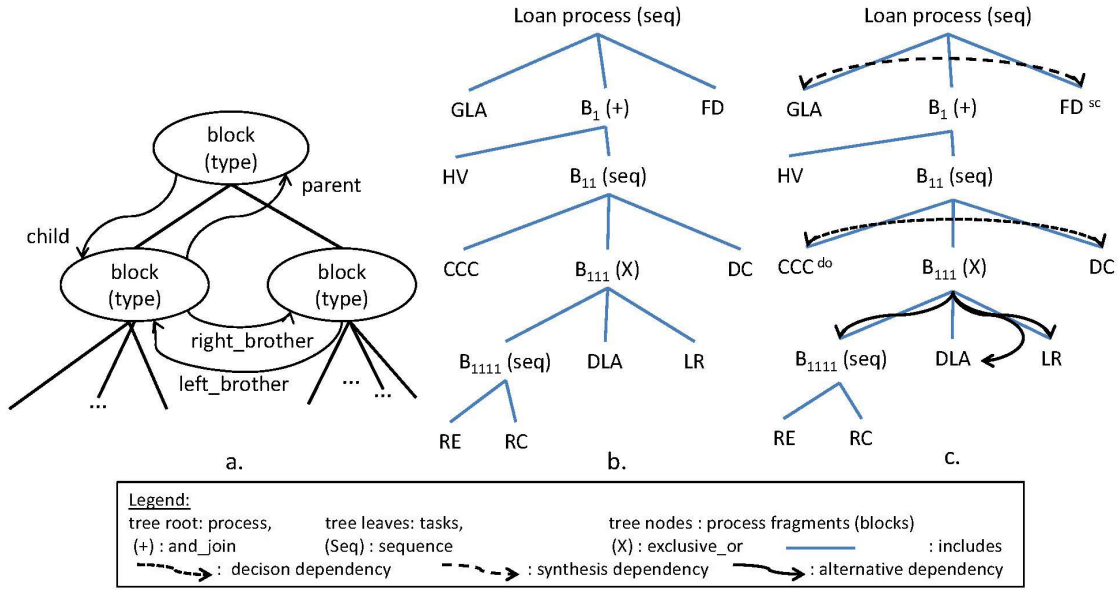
block (type)

parent

child

block (type)

block (type)

right_brother

left_brother

...

...

a.

Loan process (seq)

GLA

$B_1$ (+)

FD

HV

$B_{11}$ (seq)

CCC

$B_{111}$ (X)

DC

$B_{1111}$ (seq)

DLA

LR

RE

RC

b.

Loan process (seq)

GLA

$B_1$ (+)

FD $^{sc}$

HV

$B_{11}$ (seq)

CCC $^{do}$

$B_{111}$ (X)

DC

$B_{1111}$ (seq)

DLA

LR

RE

RC

c.

Legend:
tree root: process, tree leaves: tasks, tree nodes : process fragments (blocks)
(+) : and_join (Seq) : sequence (X) : exclusive_or : includes
: decison dependency : synthesis dependency : alternative dependency